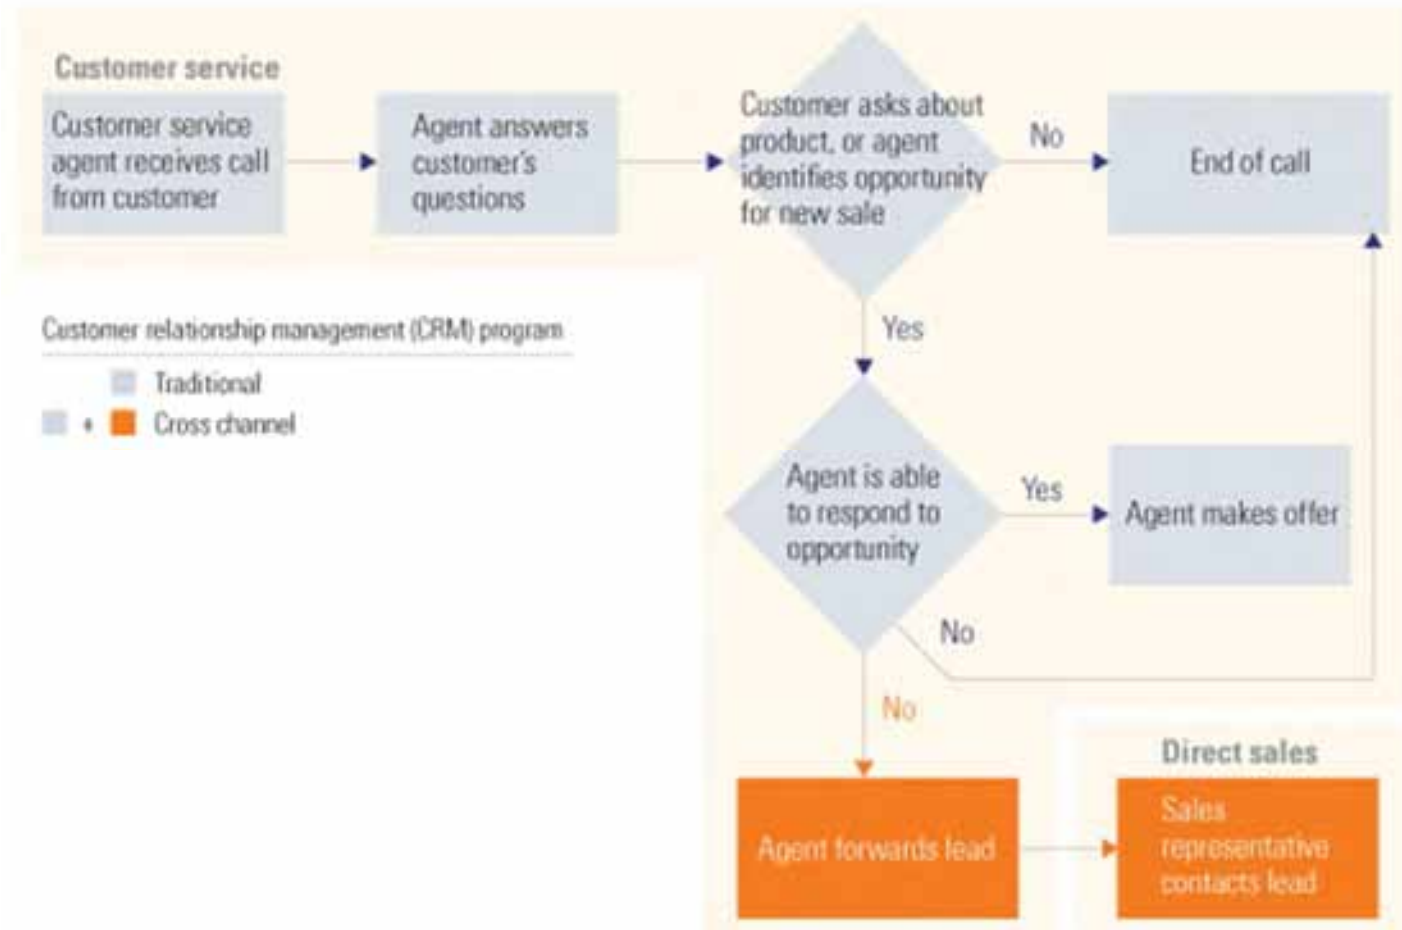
Customer service

Customer service agent receives call from customer

Agent answers customer's questions

Customer asks about product, or agent identifies opportunity for new sale

No

End of call

Yes

Customer relationship management (CRM) program

Traditional

+ Cross channel

Agent is able to respond to opportunity

Yes

Agent makes offer

No

No

Direct sales

Agent forwards lead

Sales representative contacts lead